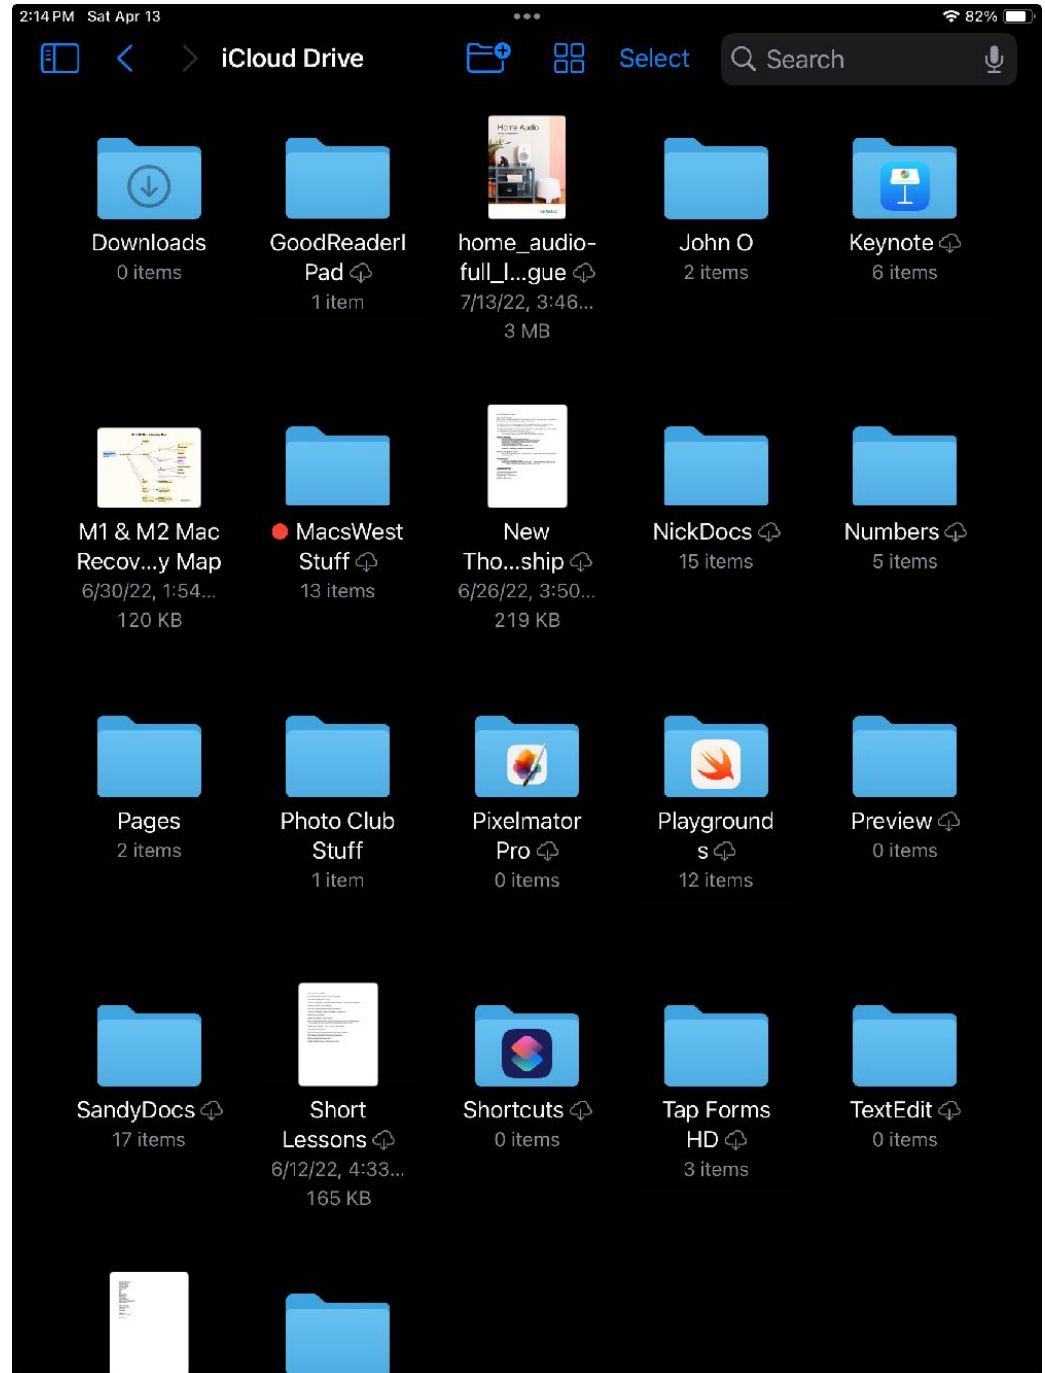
2:14 PM Sat Apr 13

82%

iCloud Drive

Select

Search

Home Audio

Downloads
0 items

GoodReaderI Pad
1 item

home_audio-full_l...gue
7/13/22, 3:46...
3 MB

John O
2 items

Keynote
6 items

M1 & M2 Mac Recov...y Map
6/30/22, 1:54...
120 KB

MacsWest Stuff
13 items

New Tho...ship
6/26/22, 3:50...
219 KB

NickDocs
15 items

Numbers
5 items

Pages
2 items

Photo Club Stuff
1 item

Pixelmator Pro
0 items

Playground s
12 items

Preview
0 items

SandyDocs
17 items

Short Lessons
6/12/22, 4:33...
165 KB

Shortcuts
0 items

Tap Forms HD
3 items

TextEdit
0 items